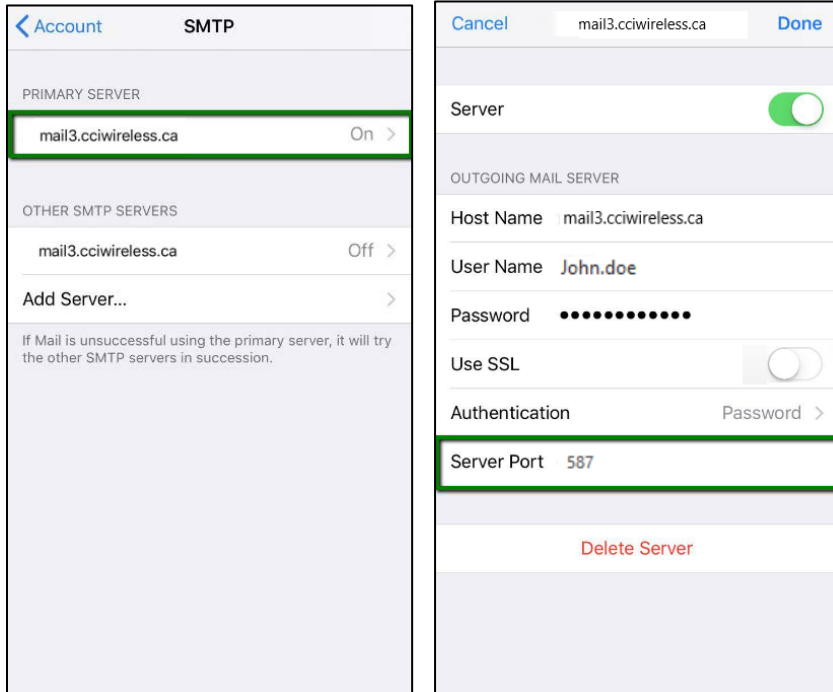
Account SMTP

PRIMARY SERVER

mail3.cciwireless.ca On

OTHER SMTP SERVERS

mail3.cciwireless.ca Off

Add Server...

If Mail is unsuccessful using the primary server, it will try the other SMTP servers in succession.

Cancel mail3.cciwireless.ca Done

Server

OUTGOING MAIL SERVER

Host Name mail3.cciwireless.ca

User Name John.doe

Password ••••••••••••

Use SSL

Authentication Password

Server Port 587

Delete Server